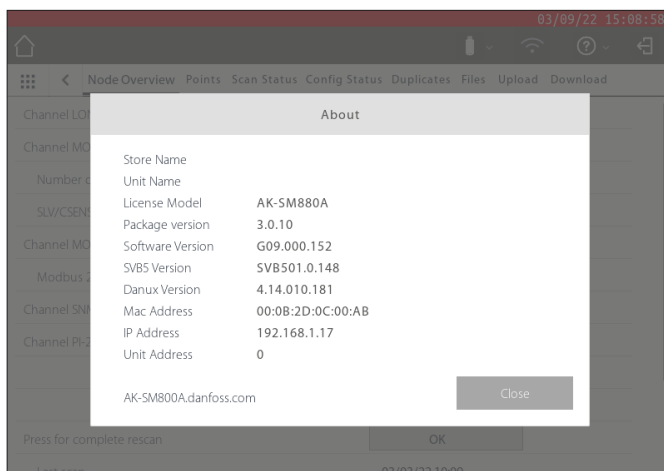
03/09/22 15:08:58

Node Overview Points Scan Status Config Status Duplicates Files Upload Download

Channel LO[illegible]
Channel MO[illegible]
Number c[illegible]
SLV/CSEN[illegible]
Channel MO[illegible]
Modbus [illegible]
Channel SN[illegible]
Channel PI-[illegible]

About

| | |
|---|---|
| Store Name | |
| Unit Name | |
| License Model | AK-SM880A |
| Package version | 3.0.10 |
| Software Version | G09.000.152 |
| SVB5 Version | SVB501.0.148 |
| Danux Version | 4.14.010.181 |
| Mac Address | 00:0B:2D:0C:00:AB |
| IP Address | 192.168.1.17 |
| Unit Address | 0 |

AK-SM800A.danfoss.com

Close

Press for complete rescan
OK
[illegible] 03/09/22 10:00